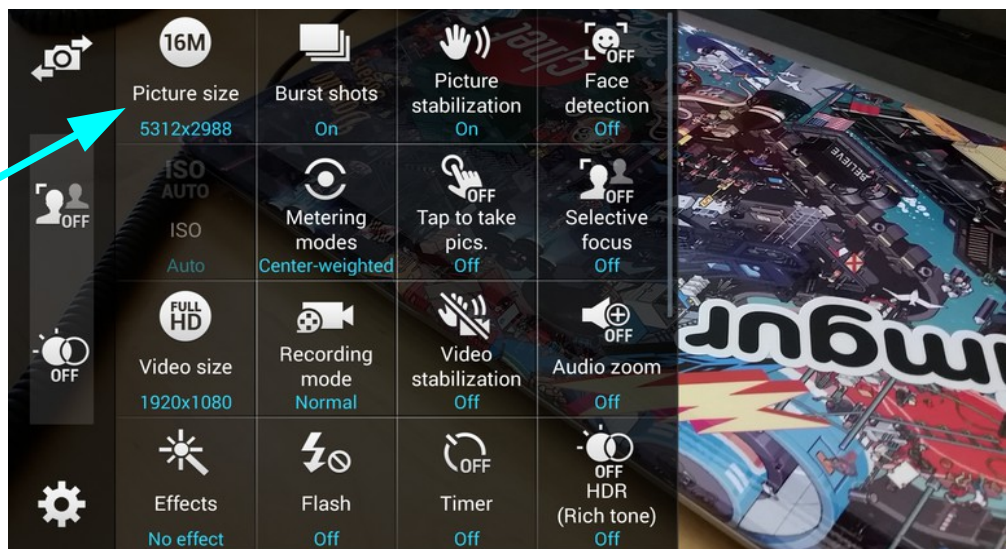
16M
Picture size
5312x2988

Burst shots
On

Picture stabilization
On

OFF
Face detection
Off

OFF

ISO AUTO
ISO
Auto

Metering modes
Center-weighted

OFF
Tap to take pics.
Off

OFF
Selective focus
Off

OFF

FULL HD
Video size
1920x1080

Recording mode
Normal

Video stabilization
Off

OFF
Audio zoom
Off

Effects
No effect

Flash
Off

OFF
Timer
Off

OFF
HDR (Rich tone)
Off